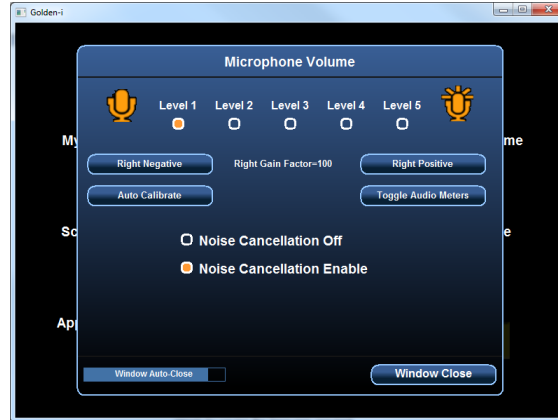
Golden-i

Microphone Volume

Level 1 Level 2 Level 3 Level 4 Level 5

My

me

Right Negative

Right Gain Factor=100

Right Positive

Auto Calibrate

Toggle Audio Meters

Sc

e

Noise Cancellation Off

Noise Cancellation Enable

App

Window Auto-Close

Window Close